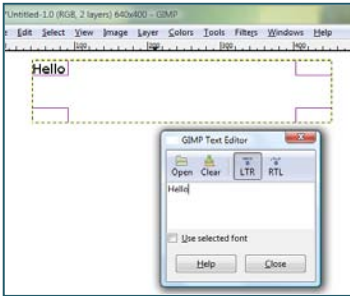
*Untitled-1.0 (RGB, 2 layers) 640x400 – GIMP

e Edit Select View Image Layer Colors Tools Filters Windows Help

100 200 300 400

Hello

GIMP Text Editor

Open Clear LTR RTL

Hello

Use selected font

Help Close